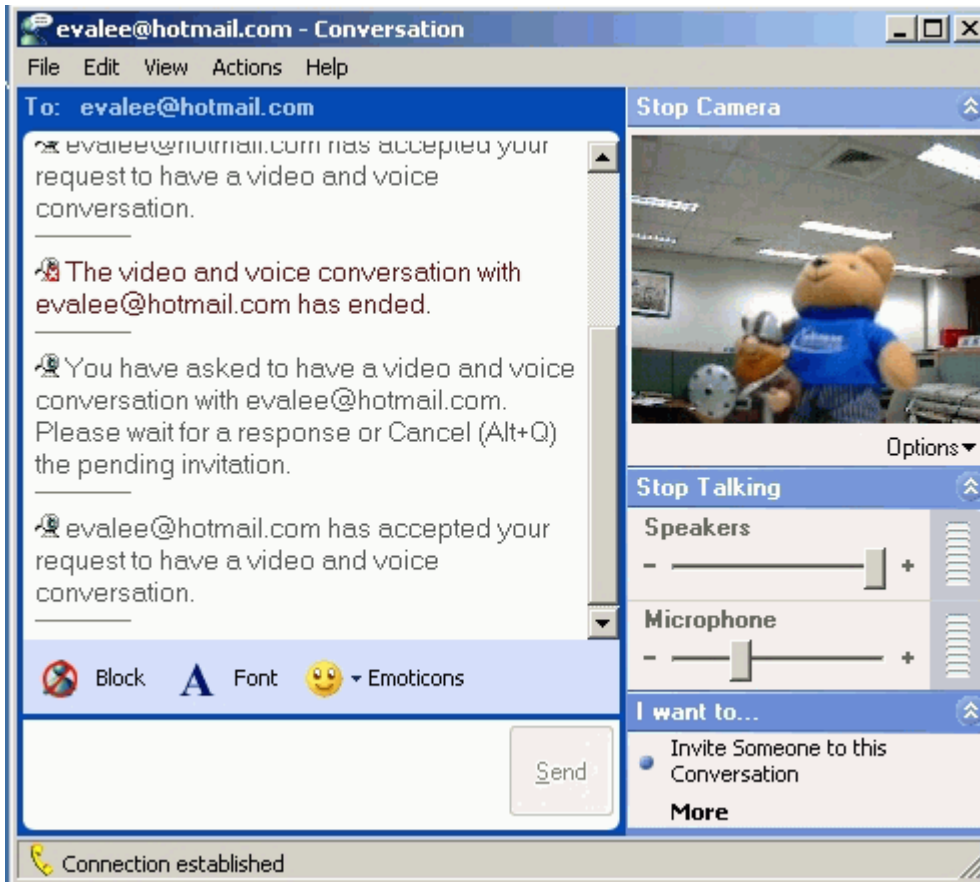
evalee@hotmail.com - Conversation

File Edit View Actions Help

To: evalee@hotmail.com

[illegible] has accepted your request to have a video and voice conversation.

The video and voice conversation with evalee@hotmail.com has ended.

You have asked to have a video and voice conversation with evalee@hotmail.com. Please wait for a response or Cancel (Alt+Q) the pending invitation.

evalee@hotmail.com has accepted your request to have a video and voice conversation.

Block Font Emoticons

Send

Stop Camera

Options

Stop Talking

Speakers

- +

Microphone

- +

I want to...

Invite Someone to this Conversation

More

Connection established